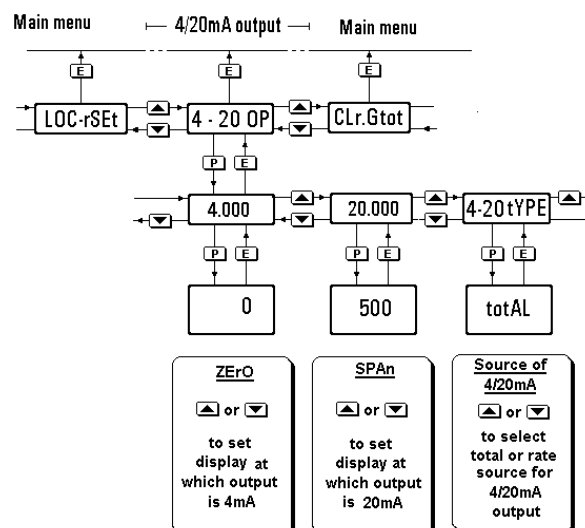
Main menu

4/20mA output

Main menu

E

E

E

LOC-rSEt

4 · 20 OP

CLr.Gtot

P

E

4.000

20.000

4-20tYPE

P

E

P

E

P

E

0

500

totAL

ZErO

▲ or ▼

to set display at which output is 4mA

SPAn

▲ or ▼

to set display at which output is 20mA

Source of 4/20mA

▲ or ▼

to select total or rate source for 4/20mA output